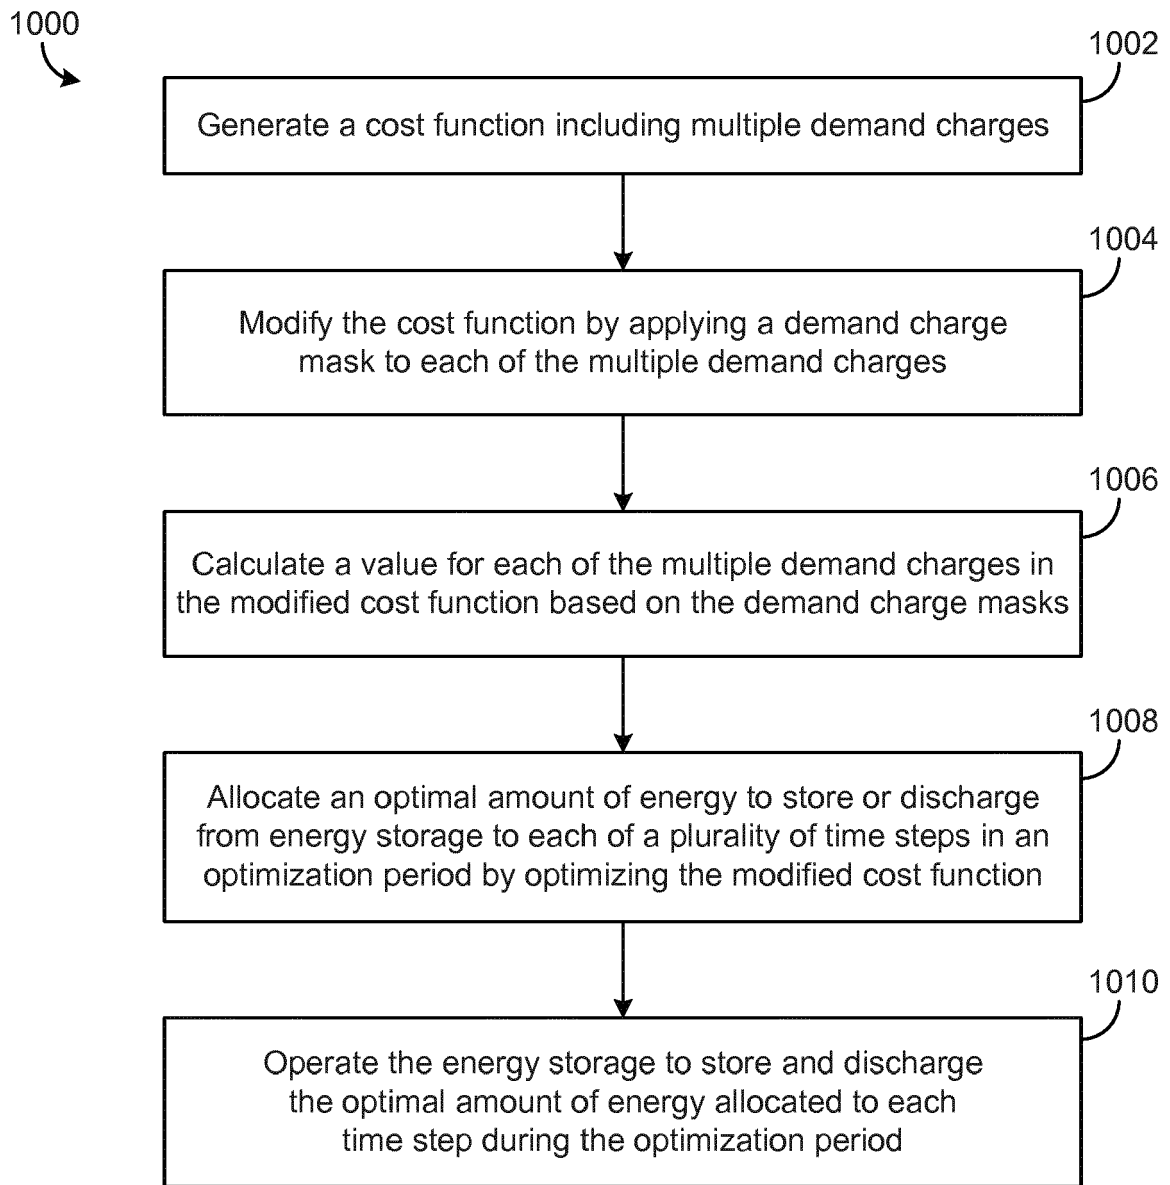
1000

1002

Generate a cost function including multiple demand charges

1004

Modify the cost function by applying a demand charge mask to each of the multiple demand charges

1006

Calculate a value for each of the multiple demand charges in the modified cost function based on the demand charge masks

1008

Allocate an optimal amount of energy to store or discharge from energy storage to each of a plurality of time steps in an optimization period by optimizing the modified cost function

1010

Operate the energy storage to store and discharge the optimal amount of energy allocated to each time step during the optimization period